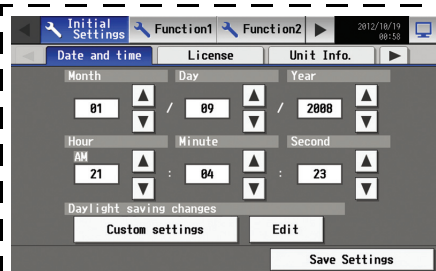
Initial Settings
Function1
Function2
2012/10/19
08:58

Date and time
License
Unit Info.

Month
Day
Year
01
/
09
/
2008

Hour
Minute
Second
AM
21
:
04
:
23

Daylight saving changes
Custom settings
Edit

Save Settings